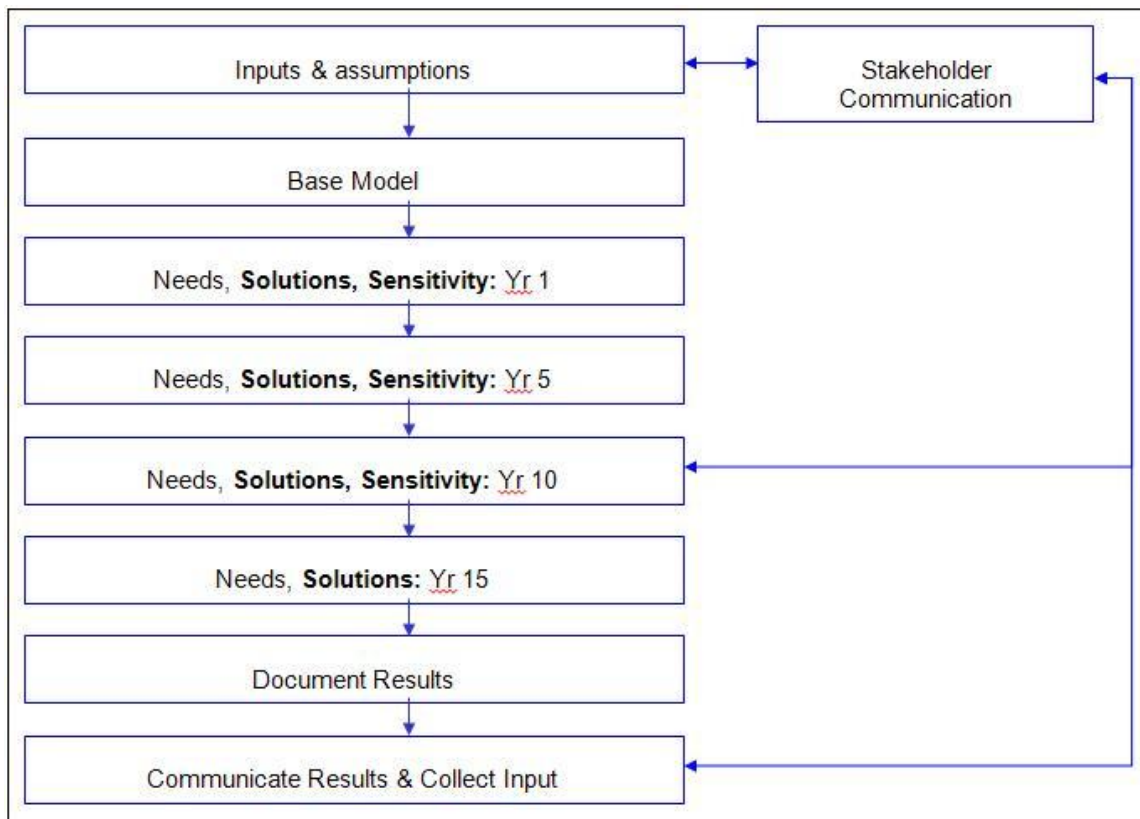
Inputs & assumptions

Stakeholder Communication

Base Model

Needs, **Solutions, Sensitivity:** Yr 1

Needs, **Solutions, Sensitivity:** Yr 5

Needs, **Solutions, Sensitivity:** Yr 10

Needs, **Solutions:** Yr 15

Document Results

Communicate Results & Collect Input